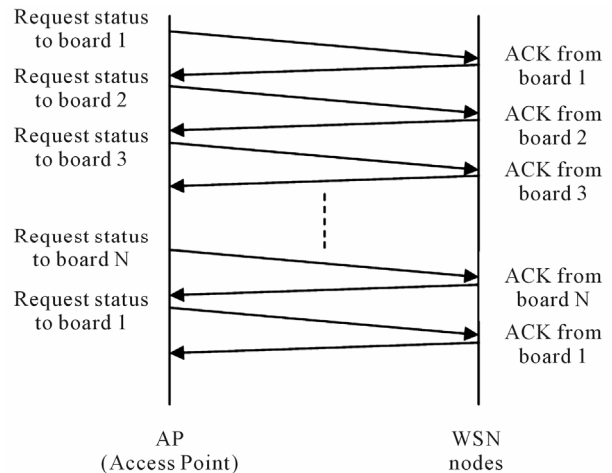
Request status to board 1

ACK from board 1

Request status to board 2

ACK from board 2

Request status to board 3

ACK from board 3

Request status to board N

ACK from board N

Request status to board 1

ACK from board 1

AP (Access Point)

WSN nodes